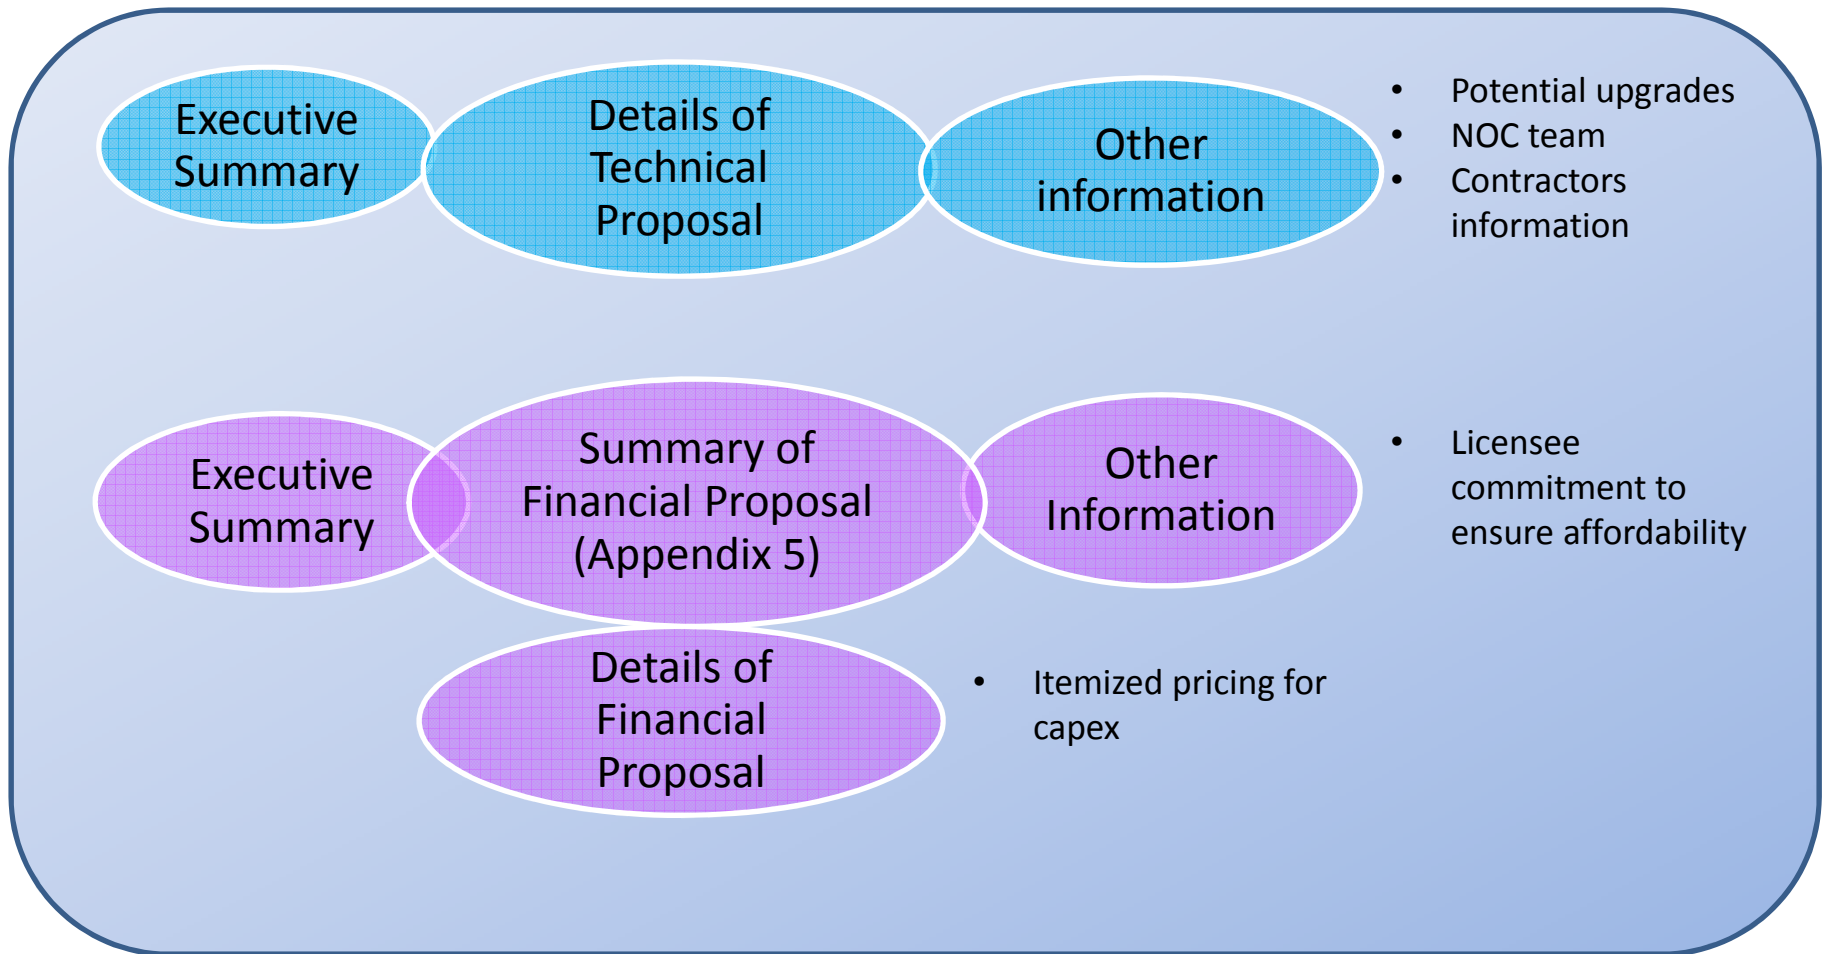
Executive Summary

Details of Technical Proposal

Other information

- Potential upgrades
- NOC team
- Contractors information

Executive Summary

Summary of Financial Proposal (Appendix 5)

Other Information

- Licensee commitment to ensure affordability

Details of Financial Proposal

- Itemized pricing for capex